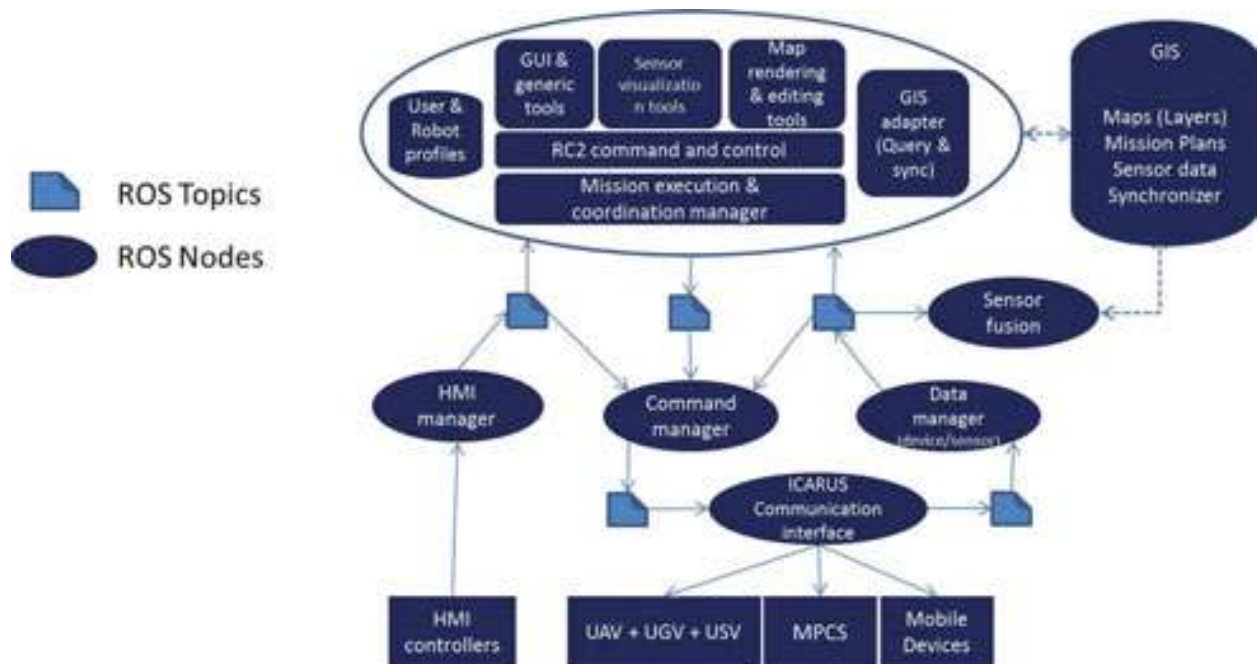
ROS Topics

ROS Nodes

User & Robot profiles

GUI & generic tools

Sensor visualizatio n tools

Map rendering & editing tools

RC2 command and control

Mission execution & coordination manager

GIS adapter (Query & sync)

GIS

Maps (Layers)
Mission Plans
Sensor data
Synchronizer

Sensor fusion

HMI manager

Command manager

Data manager (device/sensor)

ICARUS Communication interface

HMI controllers

UAV + UGV + USV

MPCS

Mobile Devices